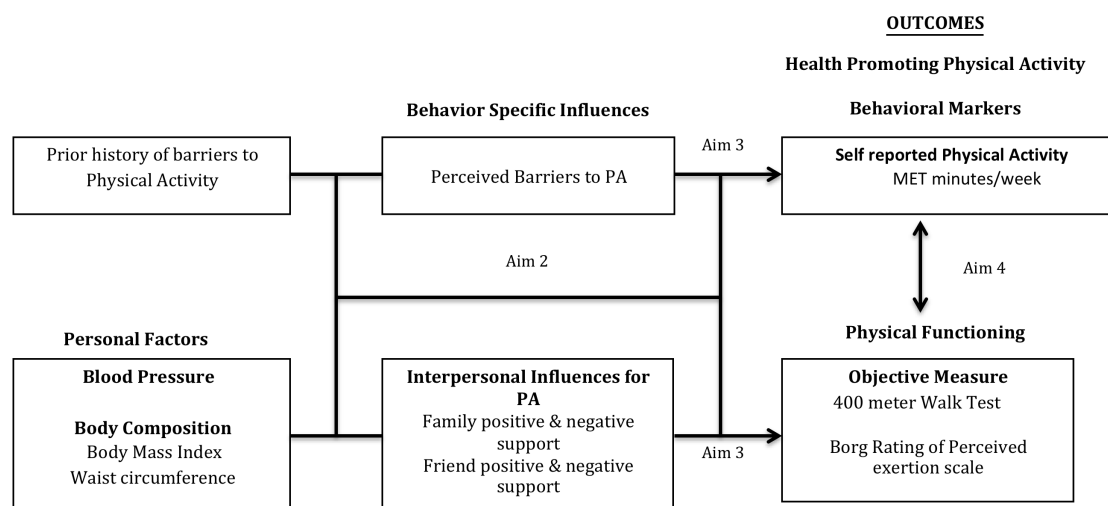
OUTCOMES

Health Promoting Physical Activity

Behavior Specific Influences

Behavioral Markers

Prior history of barriers to Physical Activity

Perceived Barriers to PA

Aim 3

Self reported Physical Activity
MET minutes/week

Aim 2

Aim 4

Personal Factors

Physical Functioning

Blood Pressure

Body Composition
Body Mass Index
Waist circumference

Interpersonal Influences for PA
Family positive & negative support
Friend positive & negative support

Aim 3

Objective Measure
400 meter Walk Test

Borg Rating of Perceived exertion scale